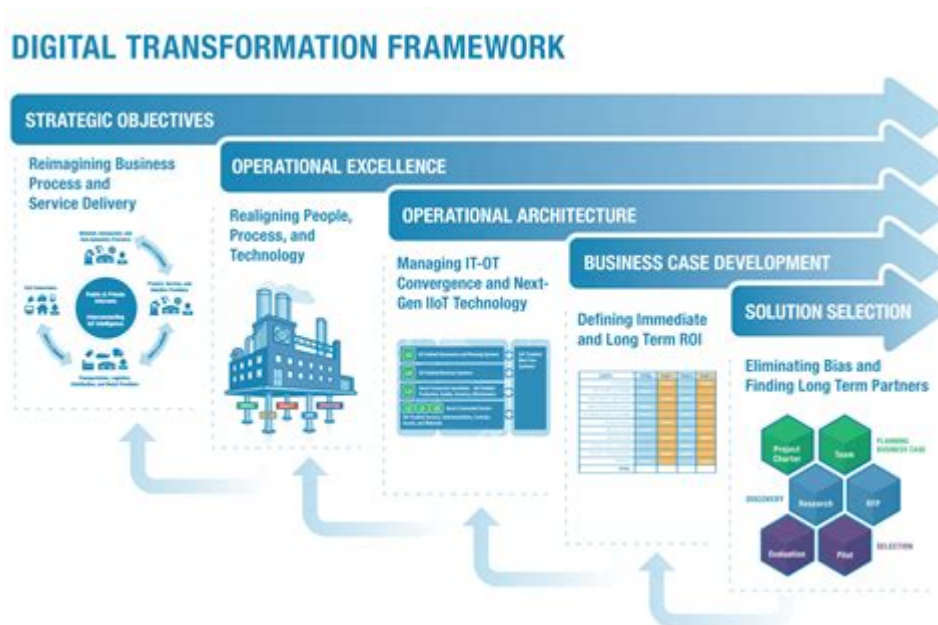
DIGITAL TRANSFORMATION FRAMEWORK

STRATEGIC OBJECTIVES

Reimagining Business Process and Service Delivery

Public & Private Internet

Interconnecting IoT intelligence

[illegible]

OPERATIONAL EXCELLENCE

Realigning People, Process, and Technology

OPERATIONAL ARCHITECTURE

Managing IT-OT Convergence and Next-Gen IIoT Technology

BUSINESS CASE DEVELOPMENT

Defining Immediate and Long Term ROI

SOLUTION SELECTION

Eliminating Bias and Finding Long Term Partners

Project Charter

Team

PLANNING BUSINESS CASE

DISCOVERY

Research

RFP

Evaluation

Pilot

SELECTION